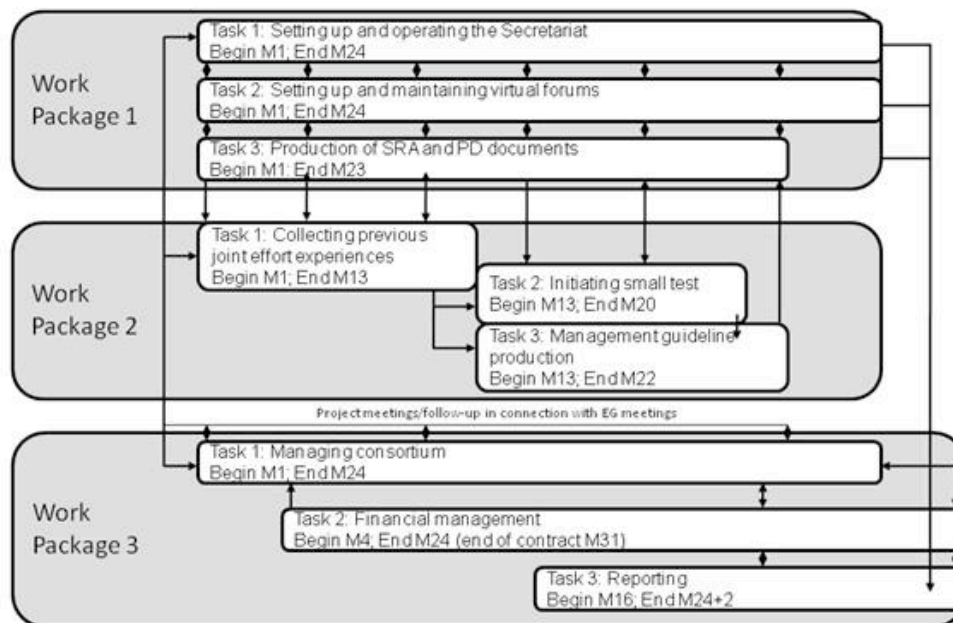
Work Package 1

Task 1: Setting up and operating the Secretariat
Begin M1; End M24

Task 2: Setting up and maintaining virtual forums
Begin M1; End M24

Task 3: Production of SRA and PD documents
Begin M1; End M23

Work Package 2

Task 1: Collecting previous joint effort experiences
Begin M1; End M13

Task 2: Initiating small test
Begin M13; End M20

Task 3: Management guideline production
Begin M13; End M22

Project meetings/follow-up in connection with EG meetings

Work Package 3

Task 1: Managing consortium
Begin M1; End M24

Task 2: Financial management
Begin M4; End M24 (end of contract M31)

Task 3: Reporting
Begin M16; End M24+2